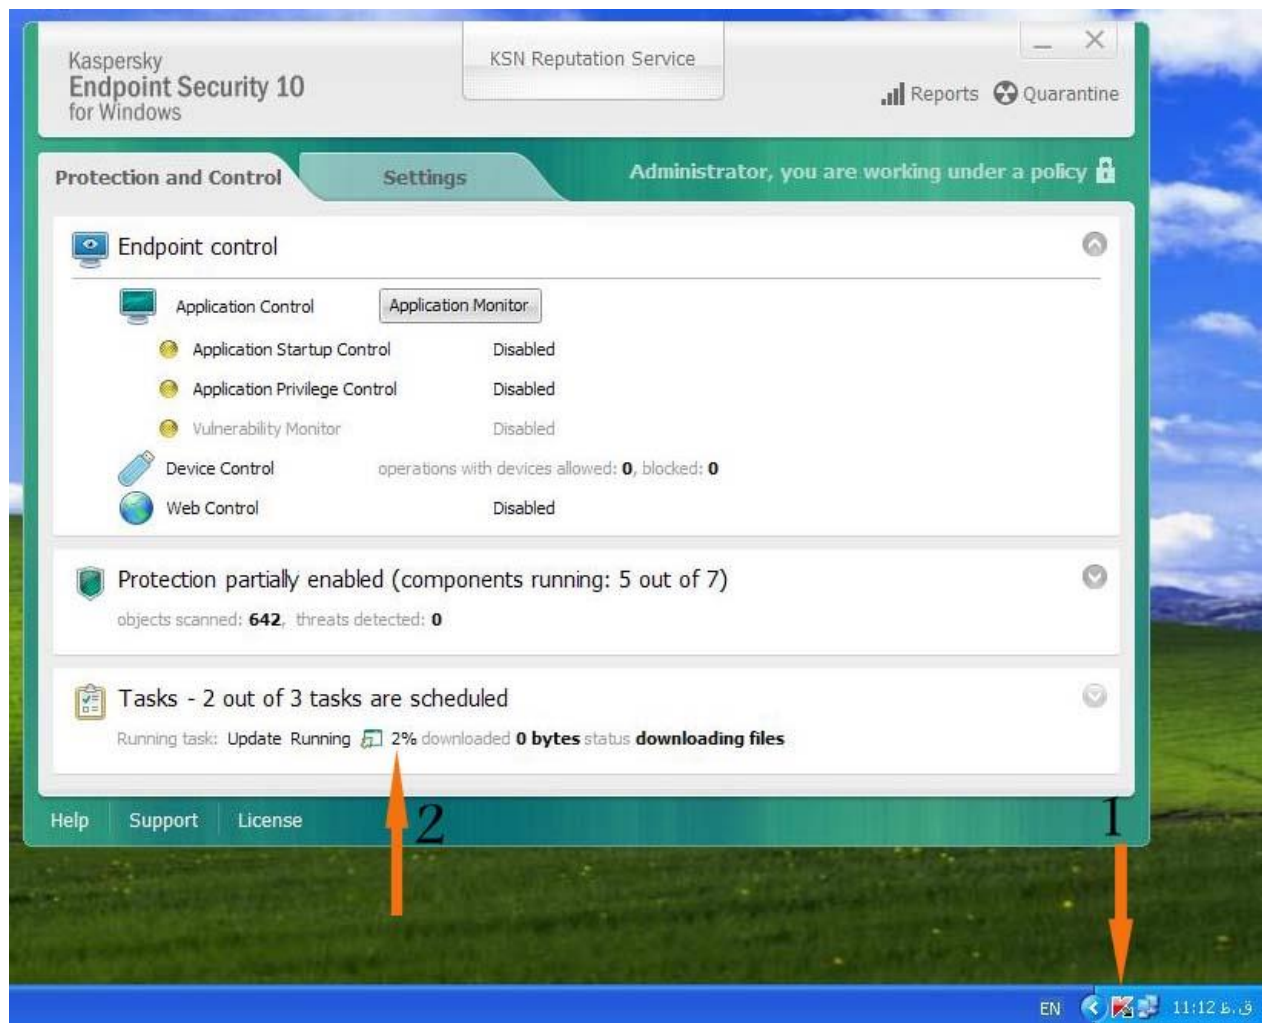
Kaspersky
Endpoint Security 10
for Windows

KSN Reputation Service

Reports Quarantine

Protection and Control
Settings
Administrator, you are working under a policy

Endpoint control

Application Control
Application Monitor

Application Startup Control Disabled
Application Privilege Control Disabled
Vulnerability Monitor Disabled
Device Control operations with devices allowed: **0**, blocked: **0**
Web Control Disabled

Protection partially enabled (components running: 5 out of 7)
objects scanned: **642**, threats detected: **0**

Tasks - 2 out of 3 tasks are scheduled
Running task: Update Running 2% downloaded **0 bytes** status **downloading files**

Help Support License

2

1

EN 11:12 ق.ظ